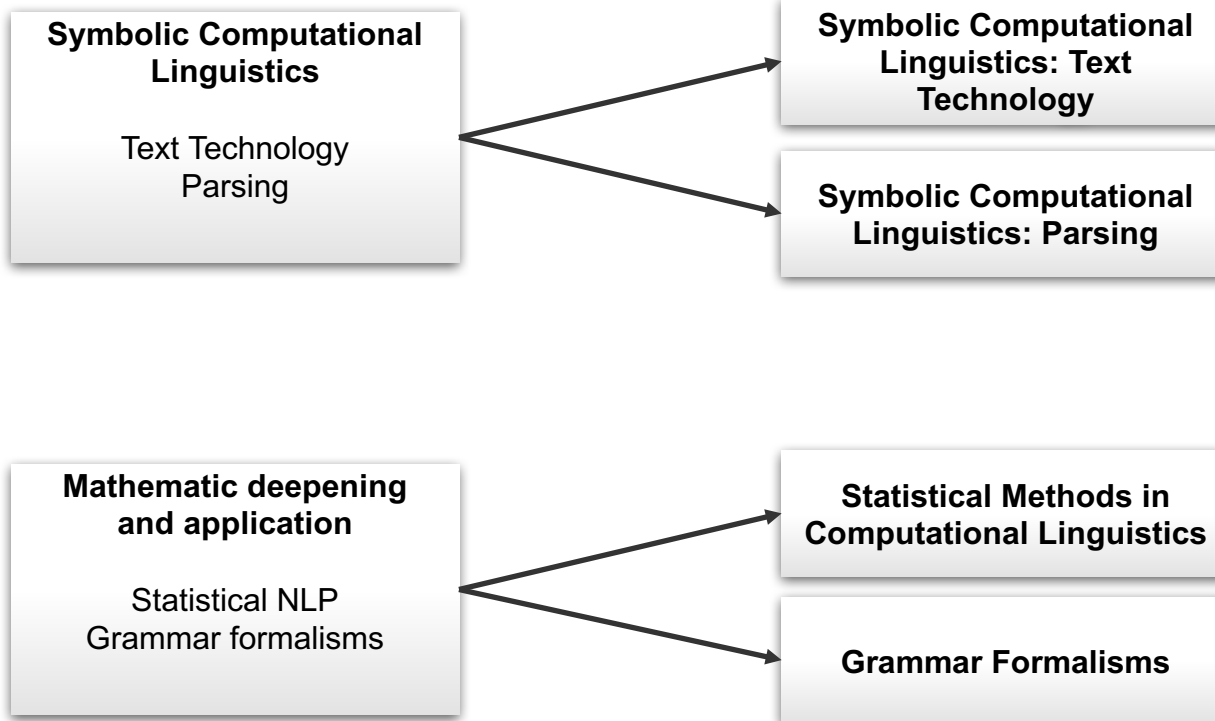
Symbolic Computational Linguistics

Text Technology
Parsing

Symbolic Computational Linguistics: Text Technology

Symbolic Computational Linguistics: Parsing

Mathematic deepening and application

Statistical NLP
Grammar formalisms

Statistical Methods in Computational Linguistics

Grammar Formalisms